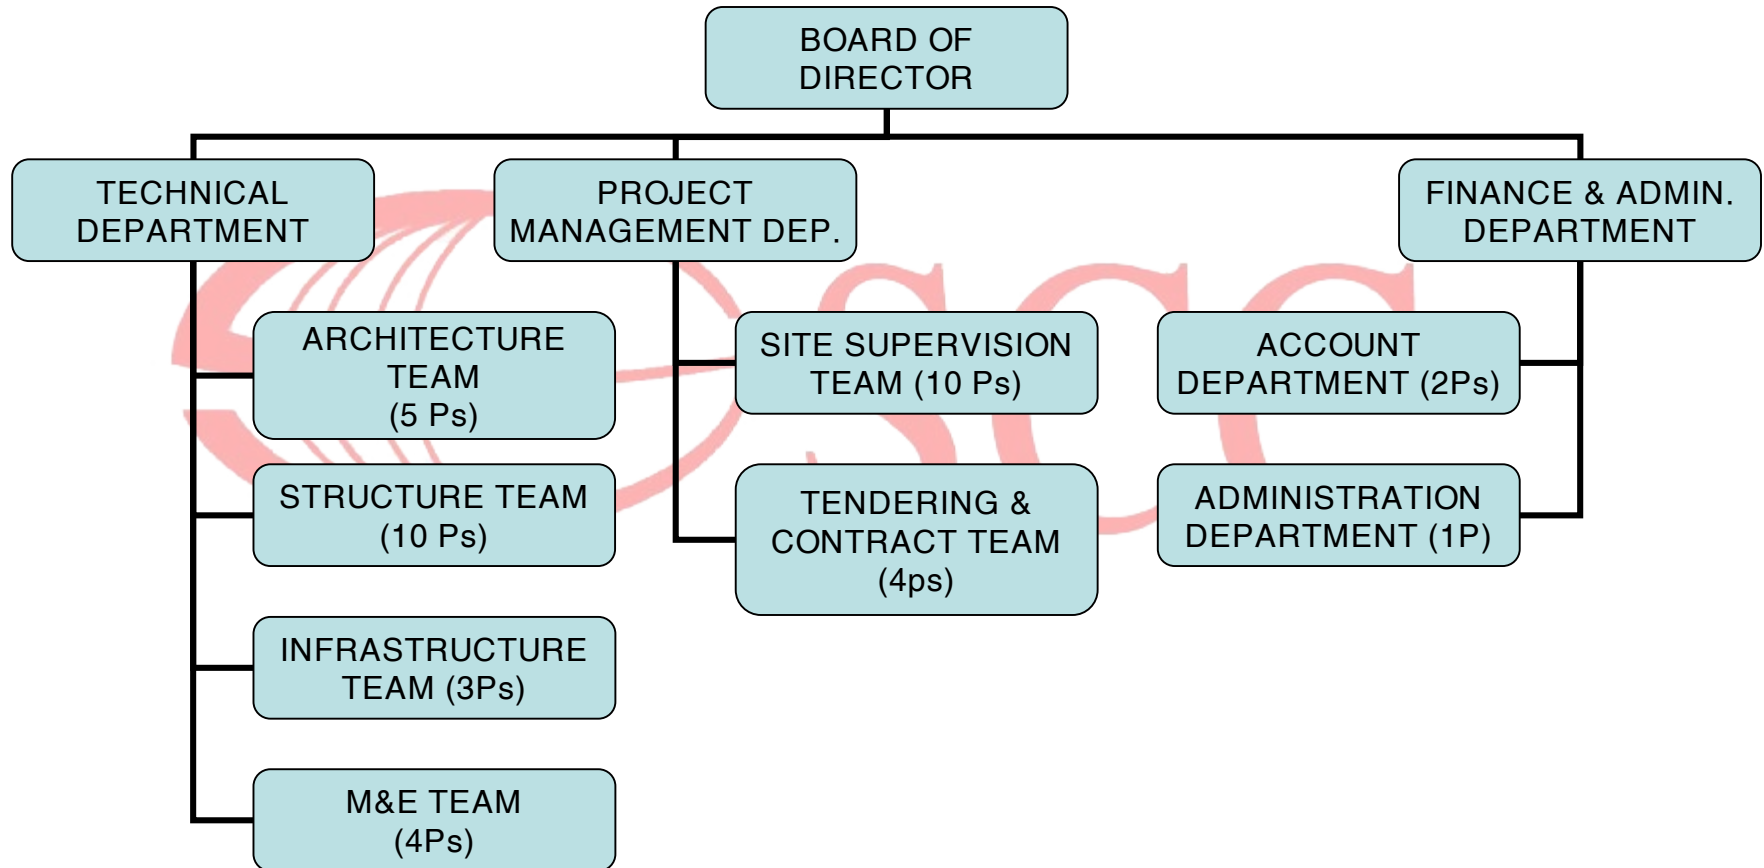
BOARD OF DIRECTOR

TECHNICAL DEPARTMENT

PROJECT MANAGEMENT DEP.

FINANCE & ADMIN. DEPARTMENT

ARCHITECTURE TEAM (5 Ps)

STRUCTURE TEAM (10 Ps)

INFRASTRUCTURE TEAM (3Ps)

M&E TEAM (4Ps)

SITE SUPERVISION TEAM (10 Ps)

TENDERING & CONTRACT TEAM (4ps)

ACCOUNT DEPARTMENT (2Ps)

ADMINISTRATION DEPARTMENT (1P)

SCC